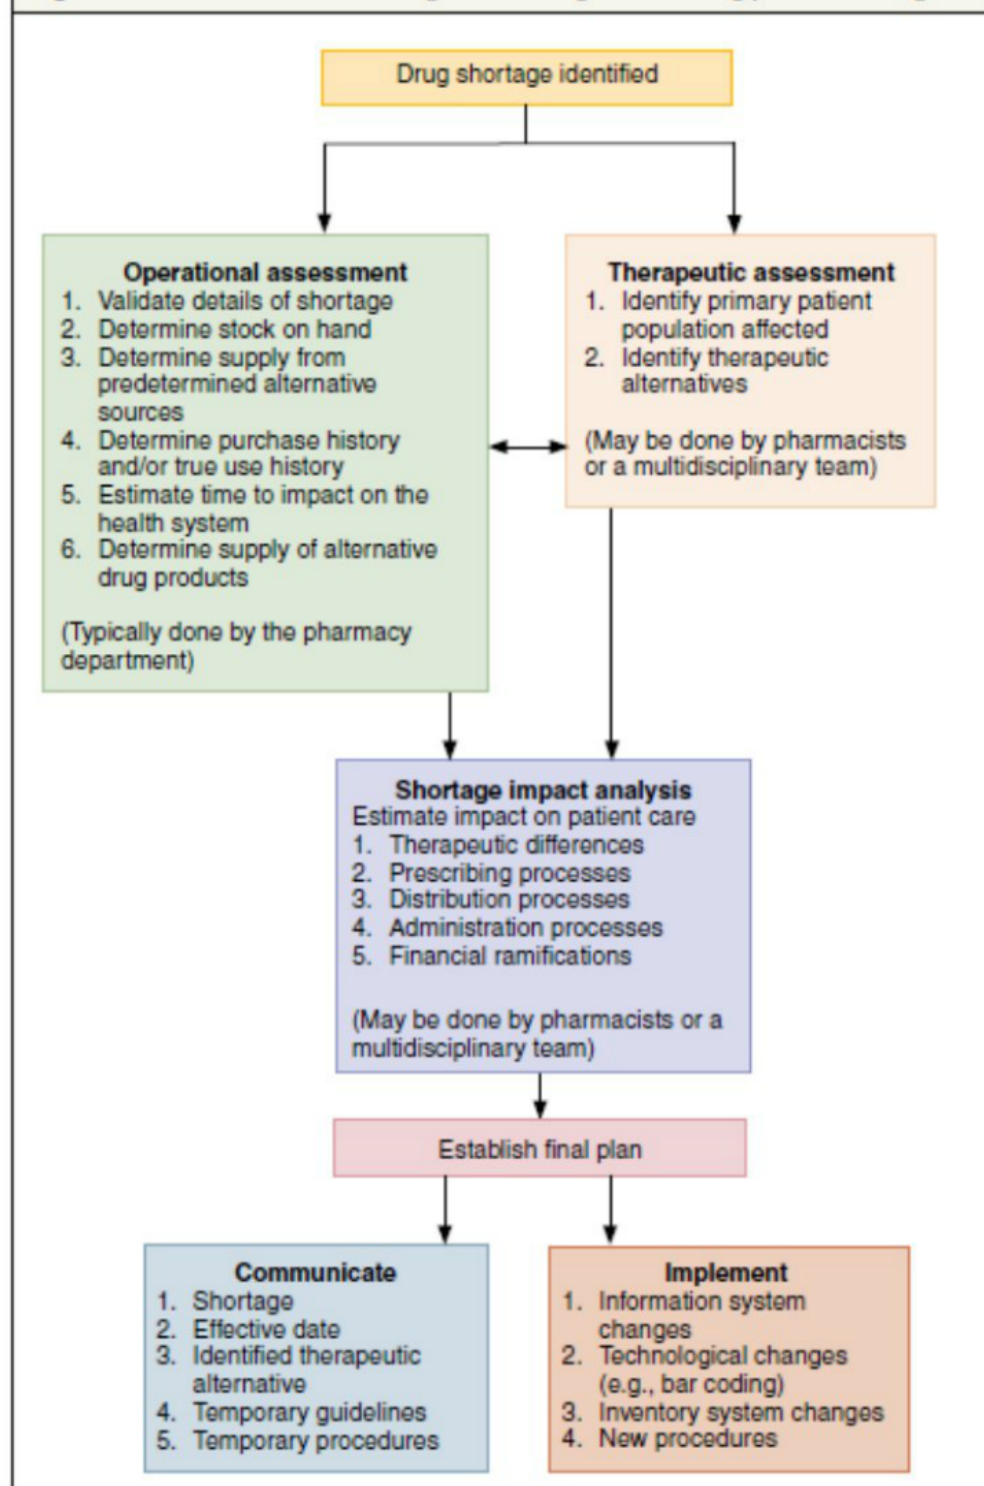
Drug shortage identified

Operational assessment
1. Validate details of shortage
2. Determine stock on hand
3. Determine supply from predetermined alternative sources
4. Determine purchase history and/or true use history
5. Estimate time to impact on the health system
6. Determine supply of alternative drug products

(Typically done by the pharmacy department)

Therapeutic assessment
1. Identify primary patient population affected
2. Identify therapeutic alternatives

(May be done by pharmacists or a multidisciplinary team)

Shortage impact analysis
Estimate impact on patient care
1. Therapeutic differences
2. Prescribing processes
3. Distribution processes
4. Administration processes
5. Financial ramifications

(May be done by pharmacists or a multidisciplinary team)

Establish final plan

Communicate
1. Shortage
2. Effective date
3. Identified therapeutic alternative
4. Temporary guidelines
5. Temporary procedures

Implement
1. Information system changes
2. Technological changes (e.g., bar coding)
3. Inventory system changes
4. New procedures